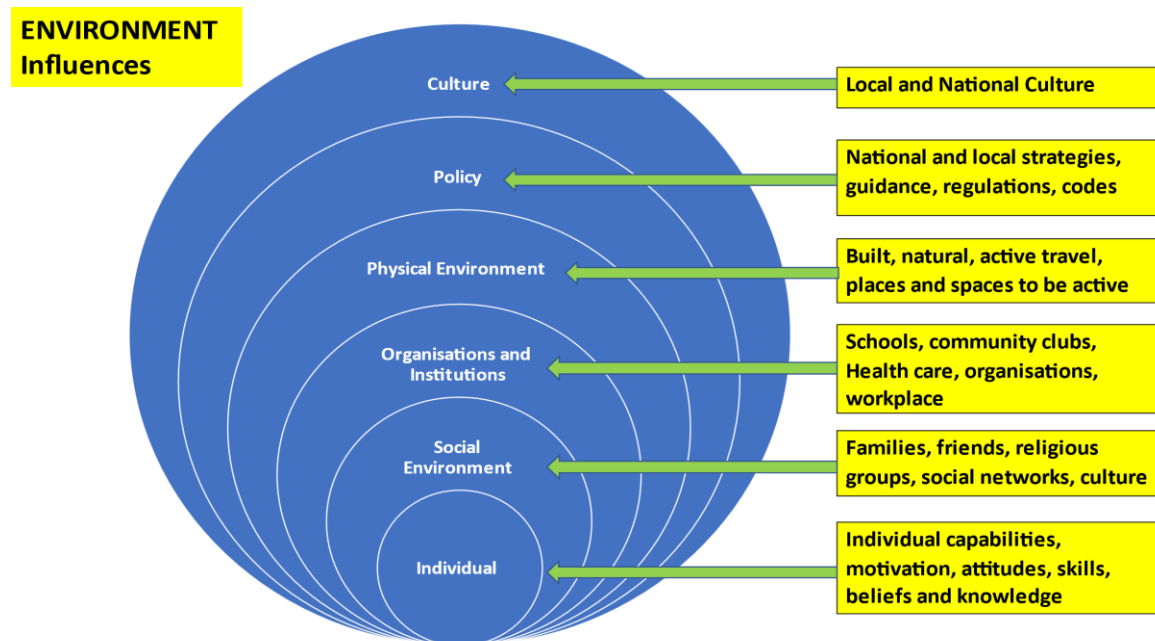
ENVIRONMENT Influences

Culture

Local and National Culture

Policy

National and local strategies, guidance, regulations, codes

Physical Environment

Built, natural, active travel, places and spaces to be active

Organisations and Institutions

Schools, community clubs, Health care, organisations, workplace

Social Environment

Families, friends, religious groups, social networks, culture

Individual

Individual capabilities, motivation, attitudes, skills, beliefs and knowledge